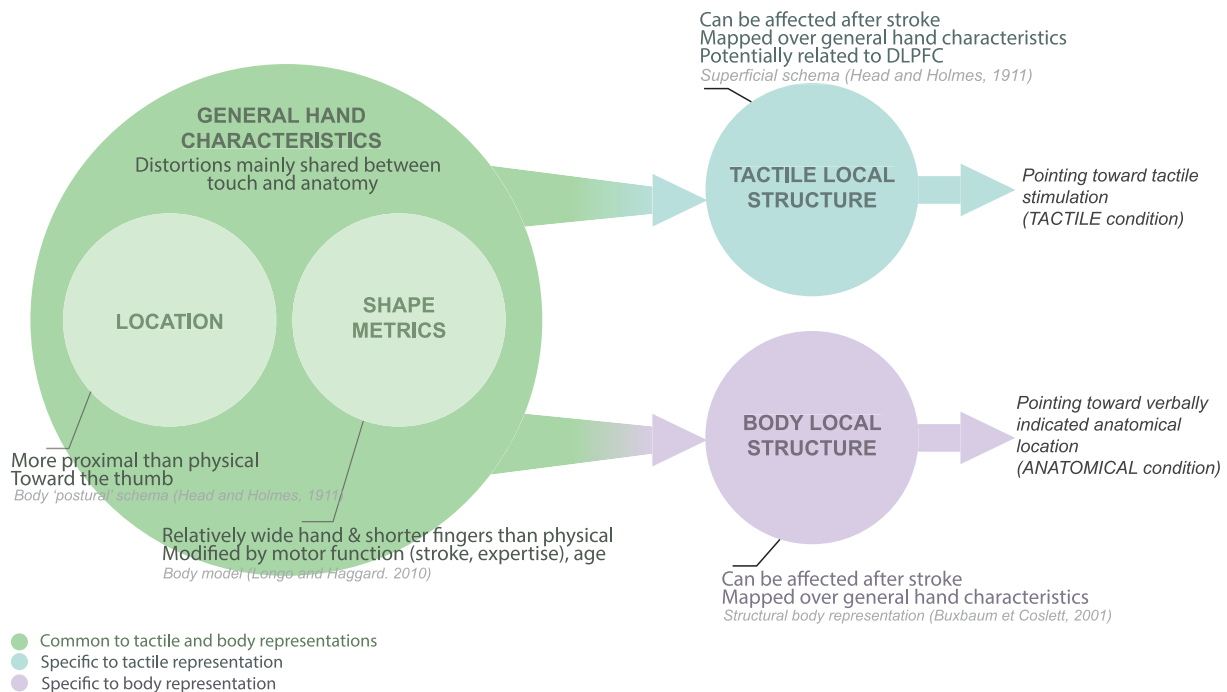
Can be affected after stroke
Mapped over general hand characteristics
Potentially related to DLPFC
Superficial schema (Head and Holmes, 1911)

GENERAL HAND CHARACTERISTICS
Distortions mainly shared between touch and anatomy

TACTILE LOCAL STRUCTURE

Pointing toward tactile stimulation
(TACTILE condition)

LOCATION

SHAPE METRICS

BODY LOCAL STRUCTURE

Pointing toward verbally indicated anatomical location
(ANATOMICAL condition)

More proximal than physical
Toward the thumb
Body 'postural' schema (Head and Holmes, 1911)

Relatively wide hand & shorter fingers than physical
Modified by motor function (stroke, expertise), age
Body model (Longo and Haggard. 2010)

Can be affected after stroke
Mapped over general hand characteristics
Structural body representation (Buxbaum et Coslett, 2001)

Common to tactile and body representations
Specific to tactile representation
Specific to body representation